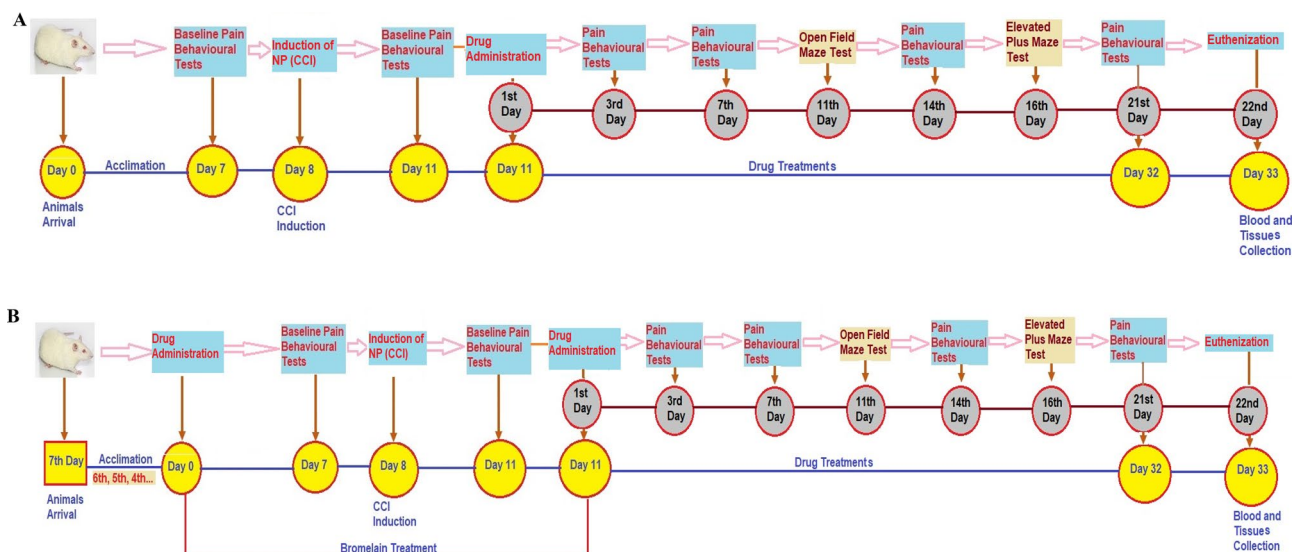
A

Baseline Pain Behavioural Tests

Induction of NP (CCI)

Baseline Pain Behavioural Tests

Drug Administration

Pain Behavioural Tests

Pain Behavioural Tests

Open Field Maze Test

Pain Behavioural Tests

Elevated Plus Maze Test

Pain Behavioural Tests

Euthenization

1st Day

3rd Day

7th Day

11th Day

14th Day

16th Day

21st Day

22nd Day

Day 0

Acclimation

Day 7

Day 8

Day 11

Day 11

Drug Treatments

Day 32

Day 33

Animals Arrival

CCI Induction

Blood and Tissues Collection

B

Drug Administration

Baseline Pain Behavioural Tests

Induction of NP (CCI)

Baseline Pain Behavioural Tests

Drug Administration

Pain Behavioural Tests

Pain Behavioural Tests

Open Field Maze Test

Pain Behavioural Tests

Elevated Plus Maze Test

Pain Behavioural Tests

Euthenization

1st Day

3rd Day

7th Day

11th Day

14th Day

16th Day

21st Day

22nd Day

7th Day

Acclimation

6th, 5th, 4th...

Day 0

Day 7

Day 8

Day 11

Day 11

Drug Treatments

Day 32

Day 33

Animals Arrival

CCI Induction

Bromelain Treatment

Blood and Tissues Collection